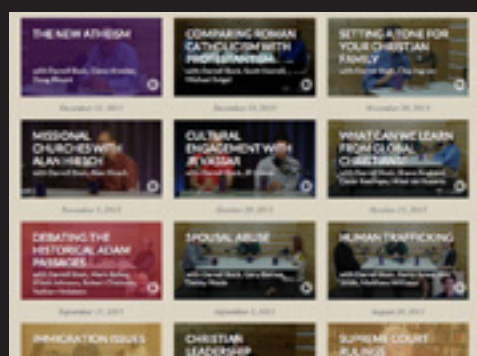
THE NEW ATHEISM
with Darrell Bock, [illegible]
December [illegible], 2015

COMPARING ROMAN CATHOLICISM WITH PROTESTANTISM
with Darrell Bock, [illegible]
December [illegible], 2015

SETTING A TONE FOR YOUR CHRISTIAN FAMILY
with Darrell Bock, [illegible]
November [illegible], 2015

MISSIONAL CHURCHES WITH ALAN HIRSCH
with Darrell Bock, Alan Hirsch
November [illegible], 2015

CULTURAL ENGAGEMENT WITH JR VASSAR
with Darrell Bock, JR Vassar
October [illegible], 2015

WHAT CAN WE LEARN FROM GLOBAL CHRISTIANS?
with Darrell Bock, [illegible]
October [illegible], 2015

DEBATING THE HISTORICAL ADAM PASSAGES
with Darrell Bock, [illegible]
September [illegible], 2015

SPOUSAL ABUSE
with Darrell Bock, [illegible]
September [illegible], 2015

HUMAN TRAFFICKING
with Darrell Bock, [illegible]
August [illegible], 2015

IMMIGRATION ISSUES

CHRISTIAN LEADERSHIP

SUPREME COURT RULINGS